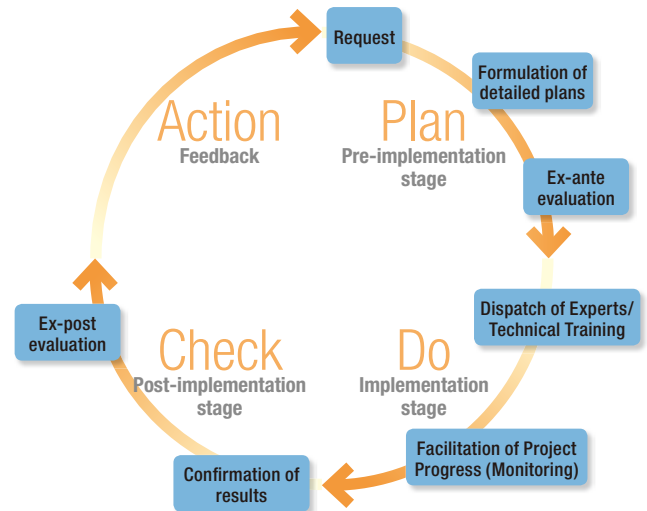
Request

Formulation of detailed plans

Plan
Pre-implementation stage

Ex-ante evaluation

Dispatch of Experts/ Technical Training

Do
Implementation stage

Facilitation of Project Progress (Monitoring)

Confirmation of results

Check
Post-implementation stage

Ex-post evaluation

Action
Feedback